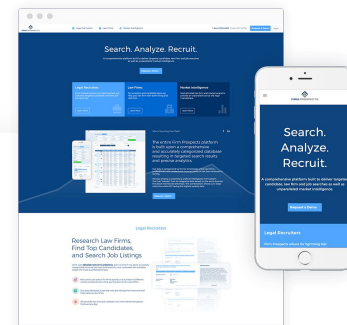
Search. Analyze. Recruit.

Legal Recruiters

Law Firms

Market Intelligence

The entire Firm Prospects platform is built upon a comprehensive and accurately categorized database resulting in targeted search results and precise analytics.

Legal Recruiters

Research Law Firms, Find Top Candidates, and Search Job Listings

FIRM PROSPECTS

Search. Analyze. Recruit.

A comprehensive platform built to deliver targeted candidates, law firm and job searches as well as unparalleled market intelligence.

Request a Demo

Legal Recruiters